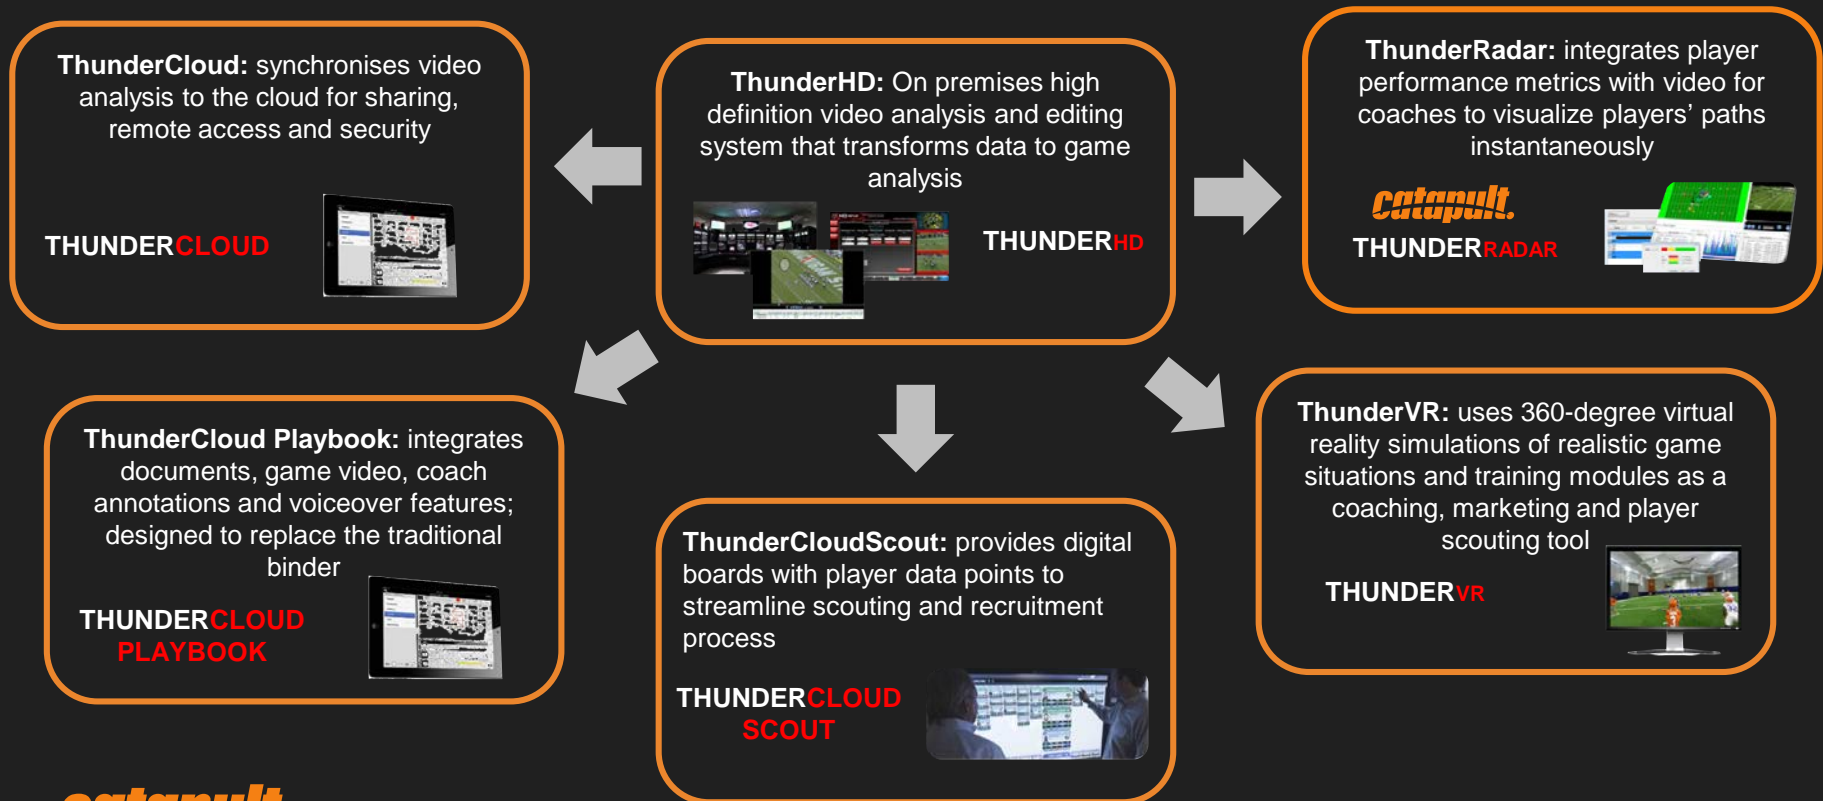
**ThunderCloud:** synchronises video analysis to the cloud for sharing, remote access and security

THUNDERCLOUD

**ThunderHD:** On premises high definition video analysis and editing system that transforms data to game analysis

THUNDERHD

**ThunderRadar:** integrates player performance metrics with video for coaches to visualize players' paths instantaneously

catapult

THUNDERRADAR

**ThunderCloud Playbook:** integrates documents, game video, coach annotations and voiceover features; designed to replace the traditional binder

THUNDERCLOUD PLAYBOOK

**ThunderCloudScout:** provides digital boards with player data points to streamline scouting and recruitment process

THUNDERCLOUD SCOUT

**ThunderVR:** uses 360-degree virtual reality simulations of realistic game situations and training modules as a coaching, marketing and player scouting tool

THUNDERVR

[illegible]